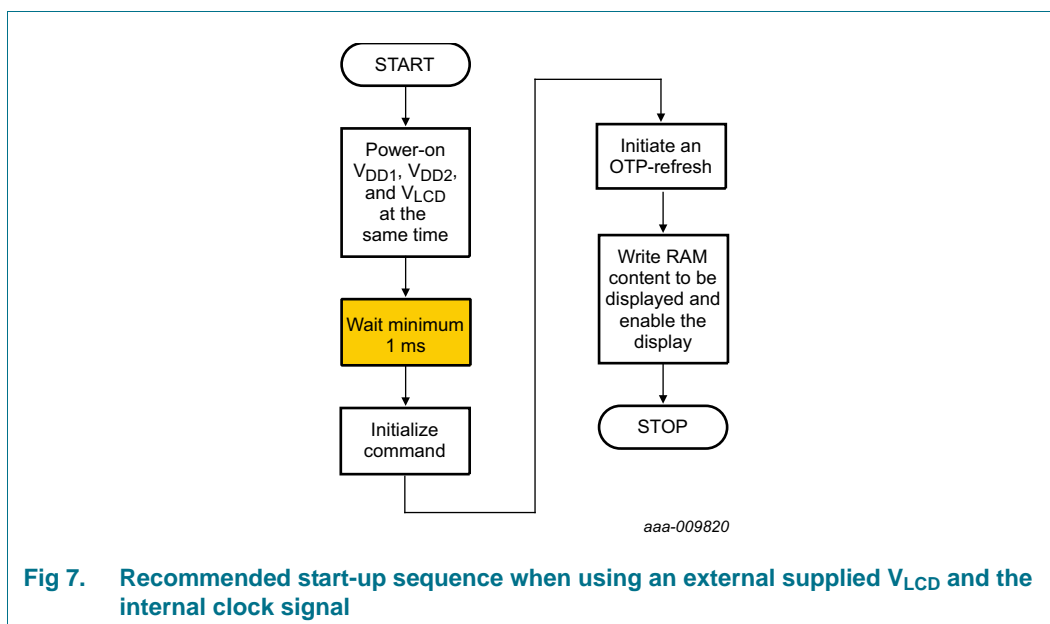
START

Power-on $V_{DD1}$, $V_{DD2}$, and $V_{LCD}$ at the same time

Wait minimum 1 ms

Initialize command

Initiate an OTP-refresh

Write RAM content to be displayed and enable the display

STOP

aaa-009820

Fig 7. Recommended start-up sequence when using an external supplied $V_{LCD}$ and the internal clock signal